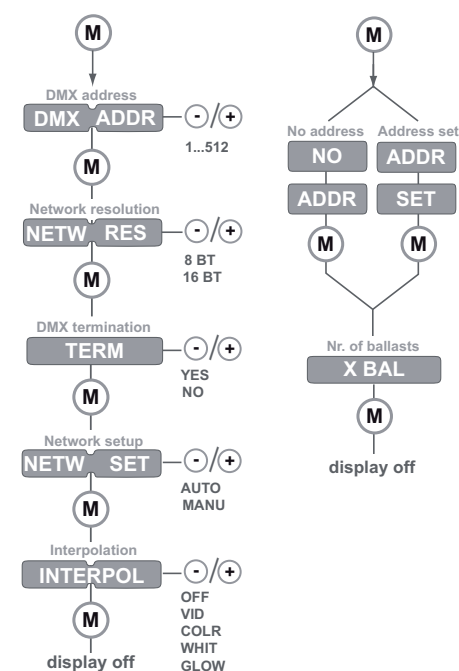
M

DMX address
DMX ADDR
- / +
1...512

M

Network resolution
NETW RES
- / +
8 BT
16 BT

M

DMX termination
TERM
- / +
YES
NO

M

Network setup
NETW SET
- / +
AUTO
MANU

M

Interpolation
INTERPOL
- / +
OFF
VID
COLR
WHIT
GLOW

M
display off

M

No address
NO
ADDR
M

Address set
ADDR
SET
M

Nr. of ballasts
X BAL

M
display off